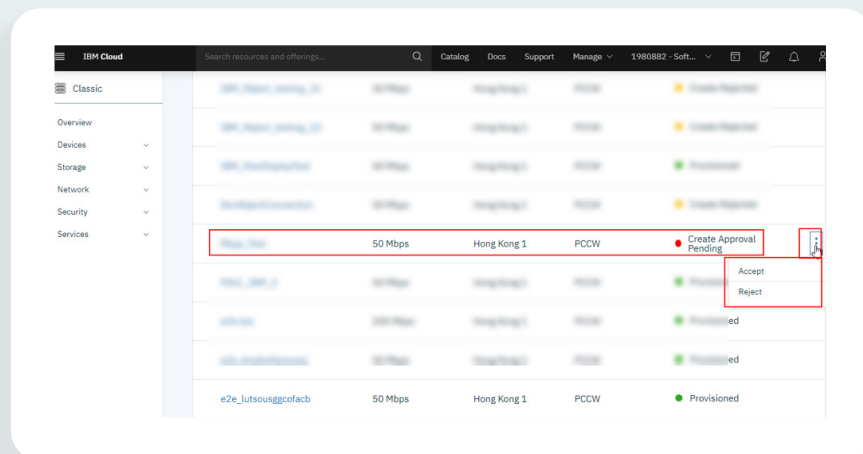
IBM Cloud

Search resources and offerings...

Catalog Docs Support Manage 1980882 - Soft...

Classic

Overview
Devices
Storage
Network
Security
Services

| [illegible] | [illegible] | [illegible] | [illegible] | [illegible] |
|---|---|---|---|---|
| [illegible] | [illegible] | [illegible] | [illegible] | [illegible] |
| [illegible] | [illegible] | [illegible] | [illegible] | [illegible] |
| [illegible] | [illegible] | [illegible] | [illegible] | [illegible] |
| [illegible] | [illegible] | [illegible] | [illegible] | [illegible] |
| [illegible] | 50 Mbps | Hong Kong 1 | PCCW | Create Approval Pending |
| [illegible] | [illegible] | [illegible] | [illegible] | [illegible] |
| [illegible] | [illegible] | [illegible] | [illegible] | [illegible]ed |
| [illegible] | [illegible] | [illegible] | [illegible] | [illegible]ed |
| e2e_lutsousggcofacb | 50 Mbps | Hong Kong 1 | PCCW | Provisioned |

Accept
Reject